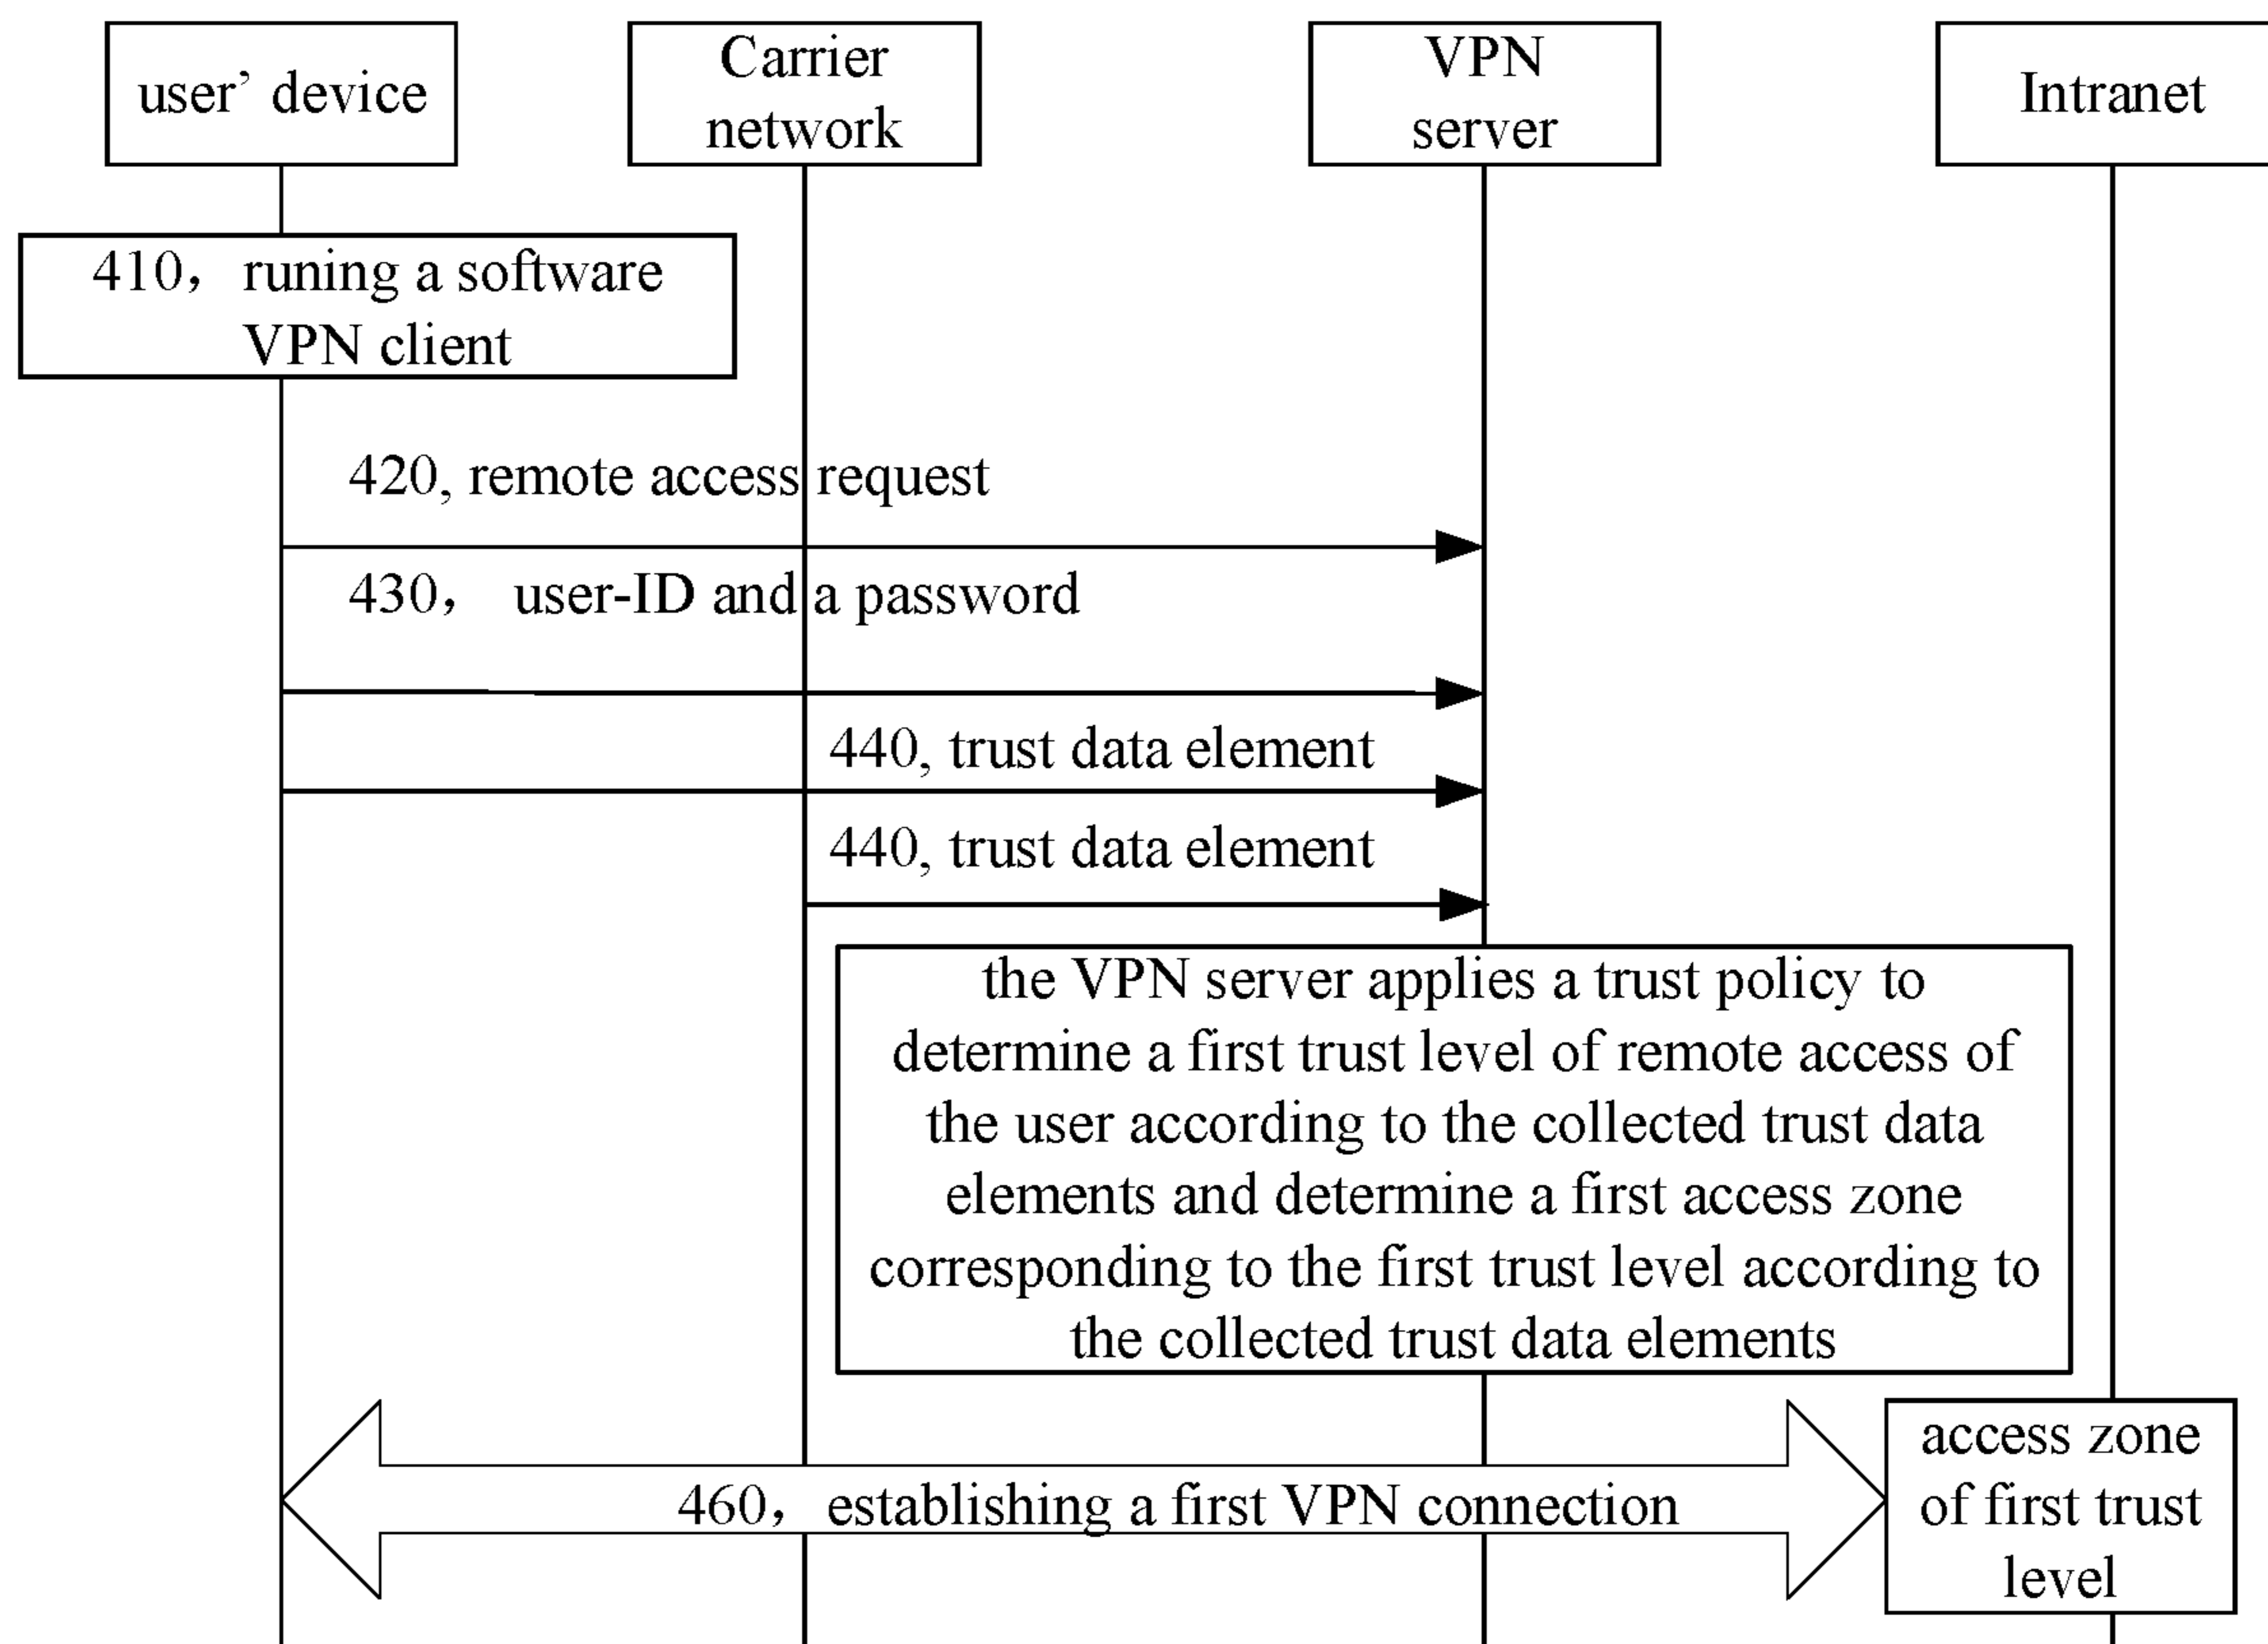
user’ device

Carrier network

VPN server

Intranet

410， runing a software VPN client

420, remote access request

430， user-ID and a password

440, trust data element

440, trust data element

the VPN server applies a trust policy to determine a first trust level of remote access of the user according to the collected trust data elements and determine a first access zone corresponding to the first trust level according to the collected trust data elements

460， establishing a first VPN connection

access zone of first trust level